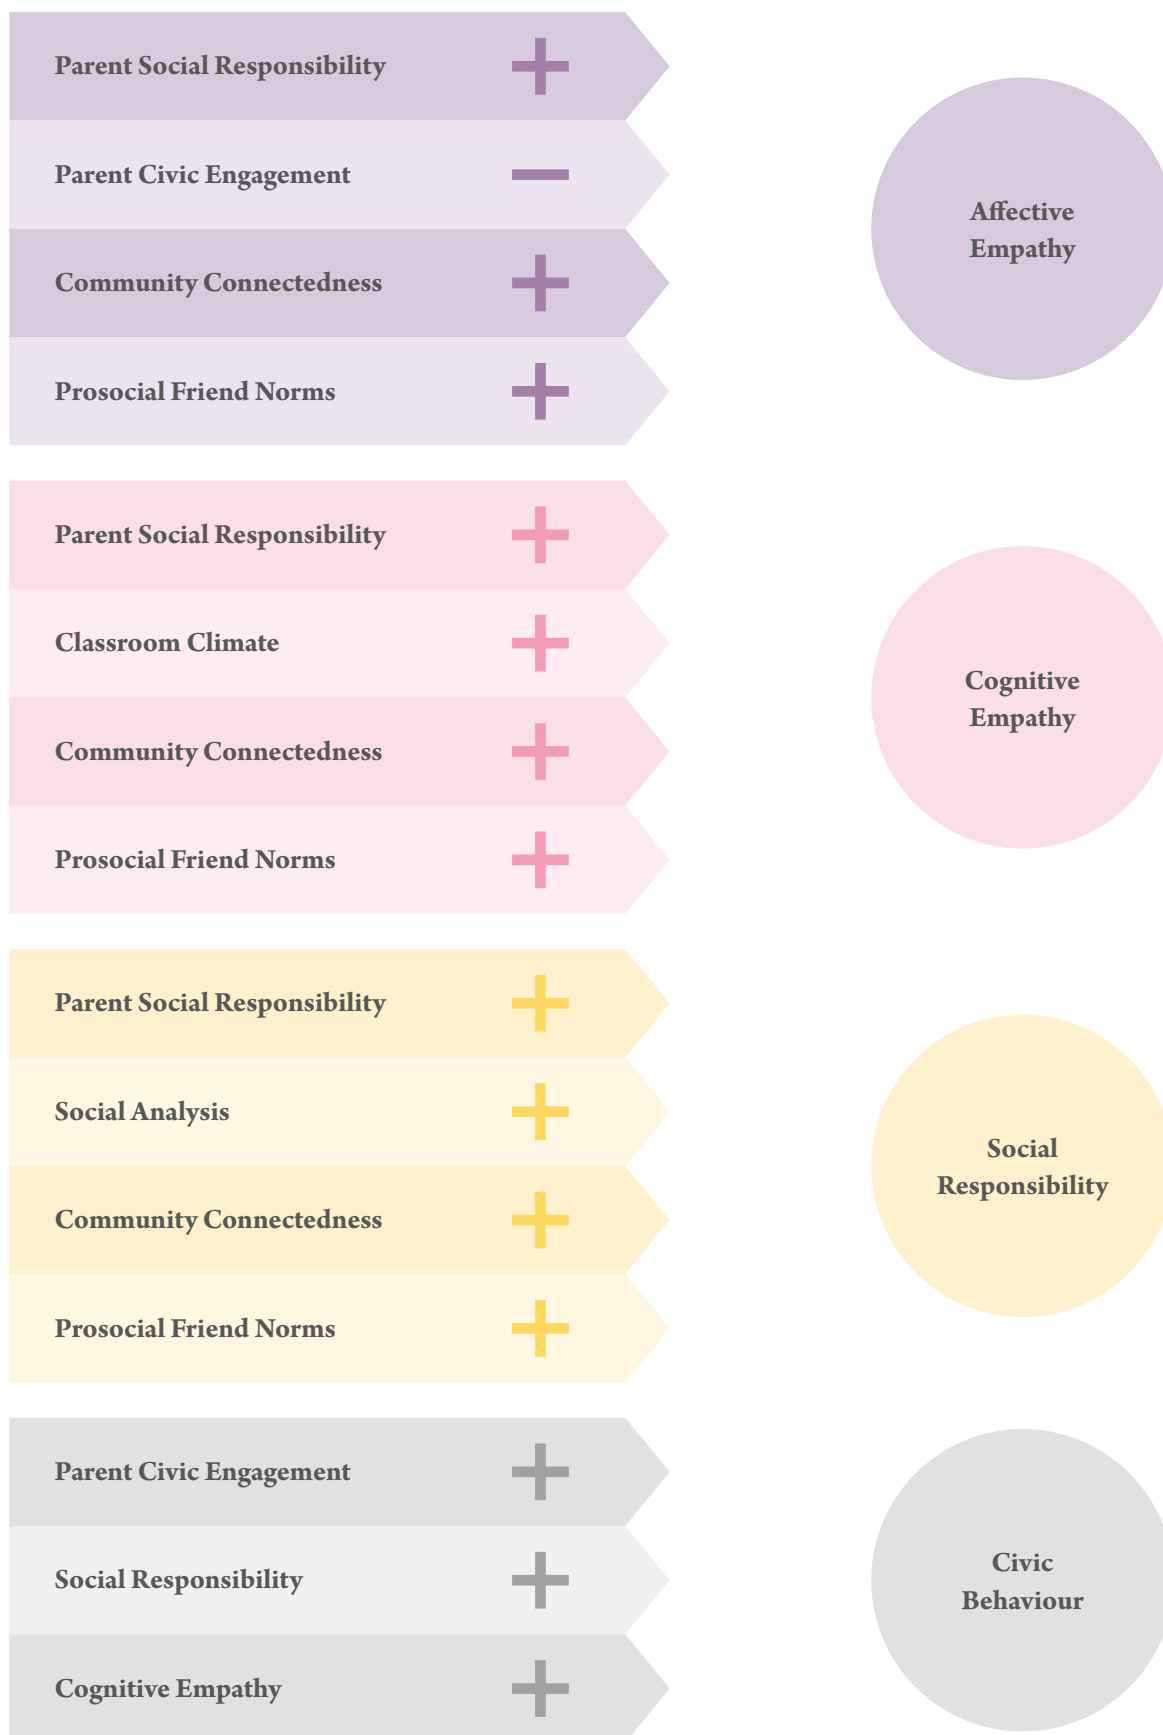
Parent Social Responsibility +

Parent Civic Engagement −

Community Connectedness +

Prosocial Friend Norms +

Affective Empathy

Parent Social Responsibility +

Classroom Climate +

Community Connectedness +

Prosocial Friend Norms +

Cognitive Empathy

Parent Social Responsibility +

Social Analysis +

Community Connectedness +

Prosocial Friend Norms +

Social Responsibility

Parent Civic Engagement +

Social Responsibility +

Cognitive Empathy +

Civic Behaviour